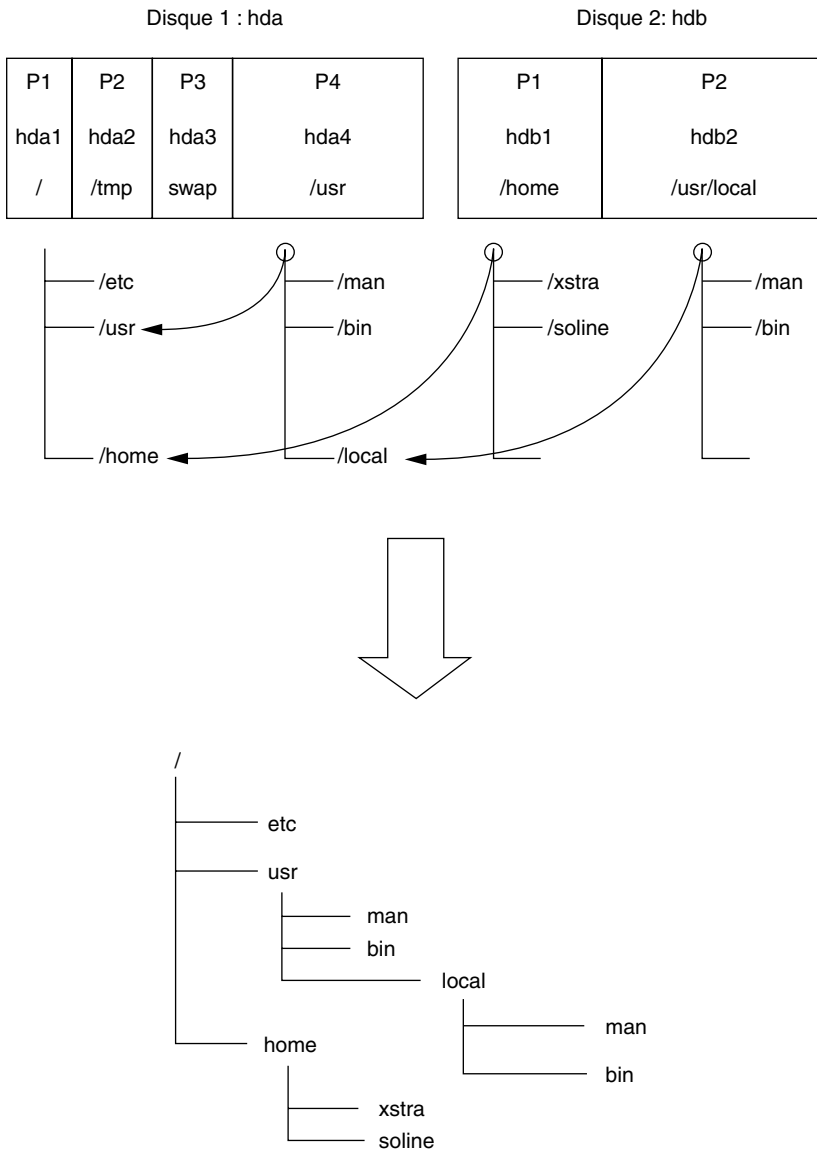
Disque 1 : hda

Disque 2: hdb

| P1 | P2 | P3 | P4 |
|---|---|---|---|
| hda1 | hda2 | hda3 | hda4 |
| / | /tmp | swap | /usr |

| P1 | P2 |
|---|---|
| hdb1 | hdb2 |
| /home | /usr/local |

/etc
/usr
/home

/man
/bin
/local

/xstra
/soline

/man
/bin

/
etc
usr
man
bin
local
man
bin
home
xstra
soline